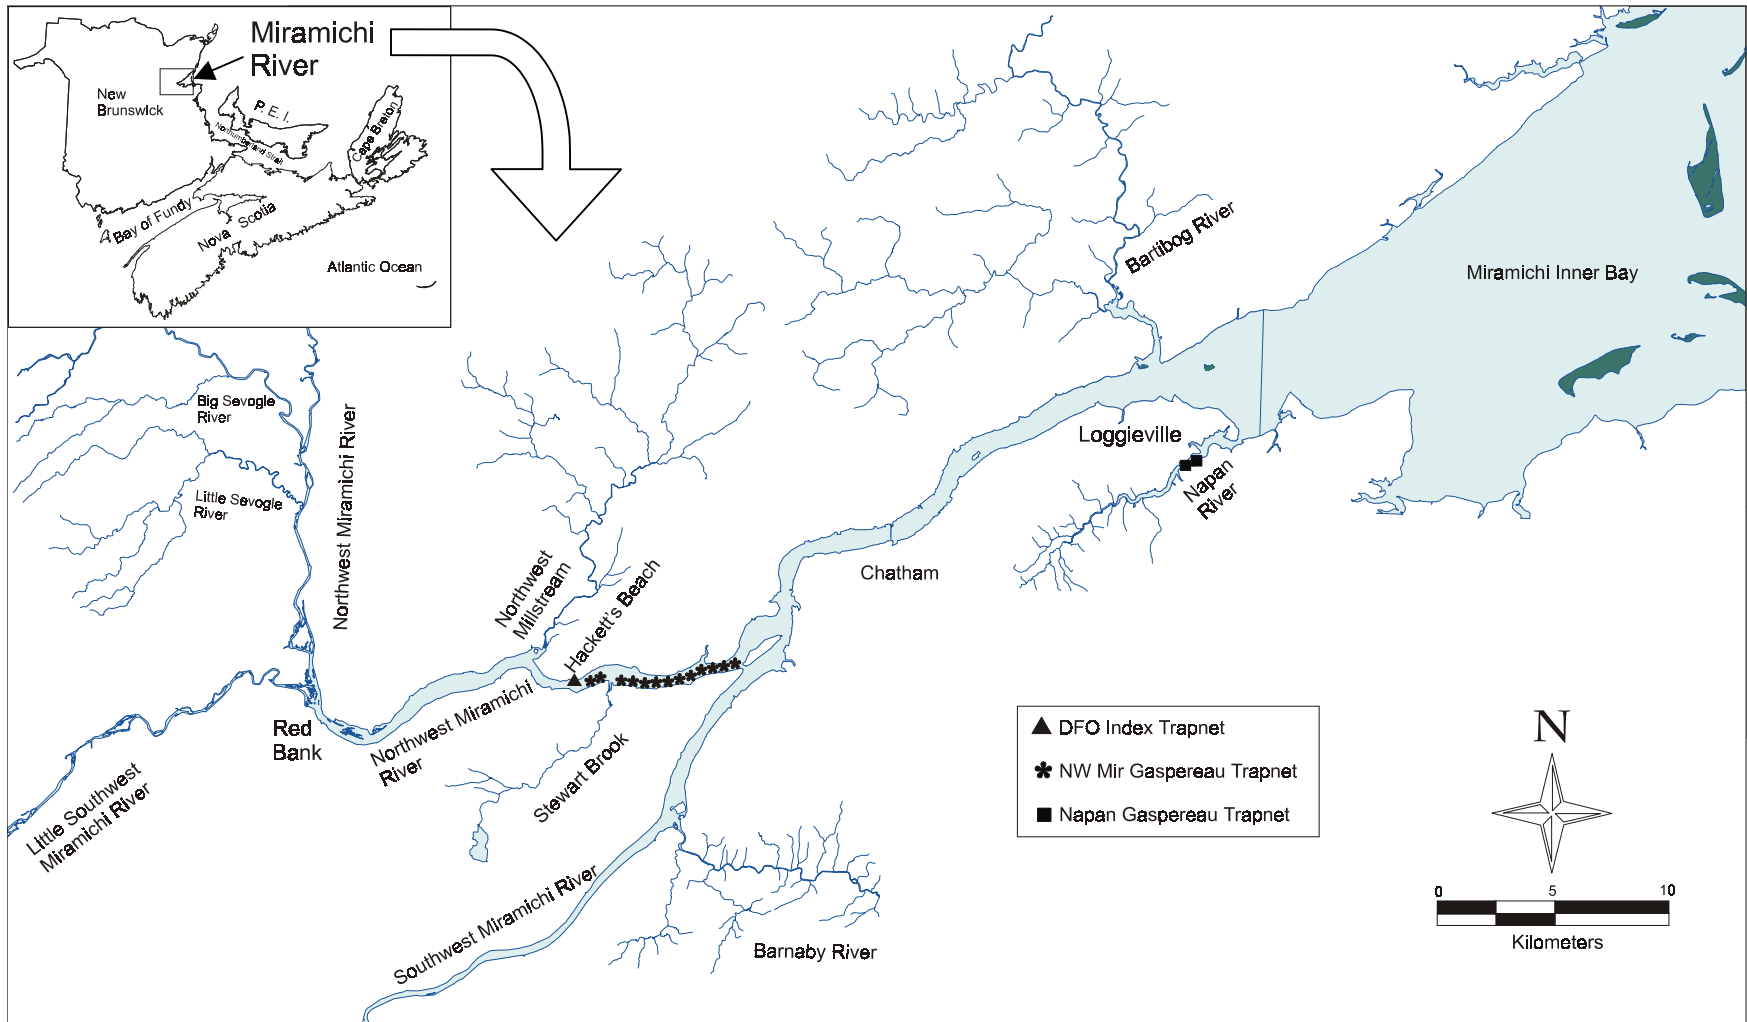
Miramichi River

New Brunswick

P.E.I.

Northumberland Strait

Cape Breton

Bay of Fundy

Nova Scotia

Atlantic Ocean

Bartibog River

Miramichi Inner Bay

Big Sevogle River

Little Sevogle River

Northwest Miramichi River

Loggieville

Napan River

Chatham

Northwest Millstream

Hackett's Beach

Red Bank

Northwest Miramichi River

Stewart Brook

Little Southwest Miramichi River

Southwest Miramichi River

Barnaby River

▲ DFO Index Trapnet

✱ NW Mir Gaspereau Trapnet

■ Napan Gaspereau Trapnet

N

0 5 10

Kilometers